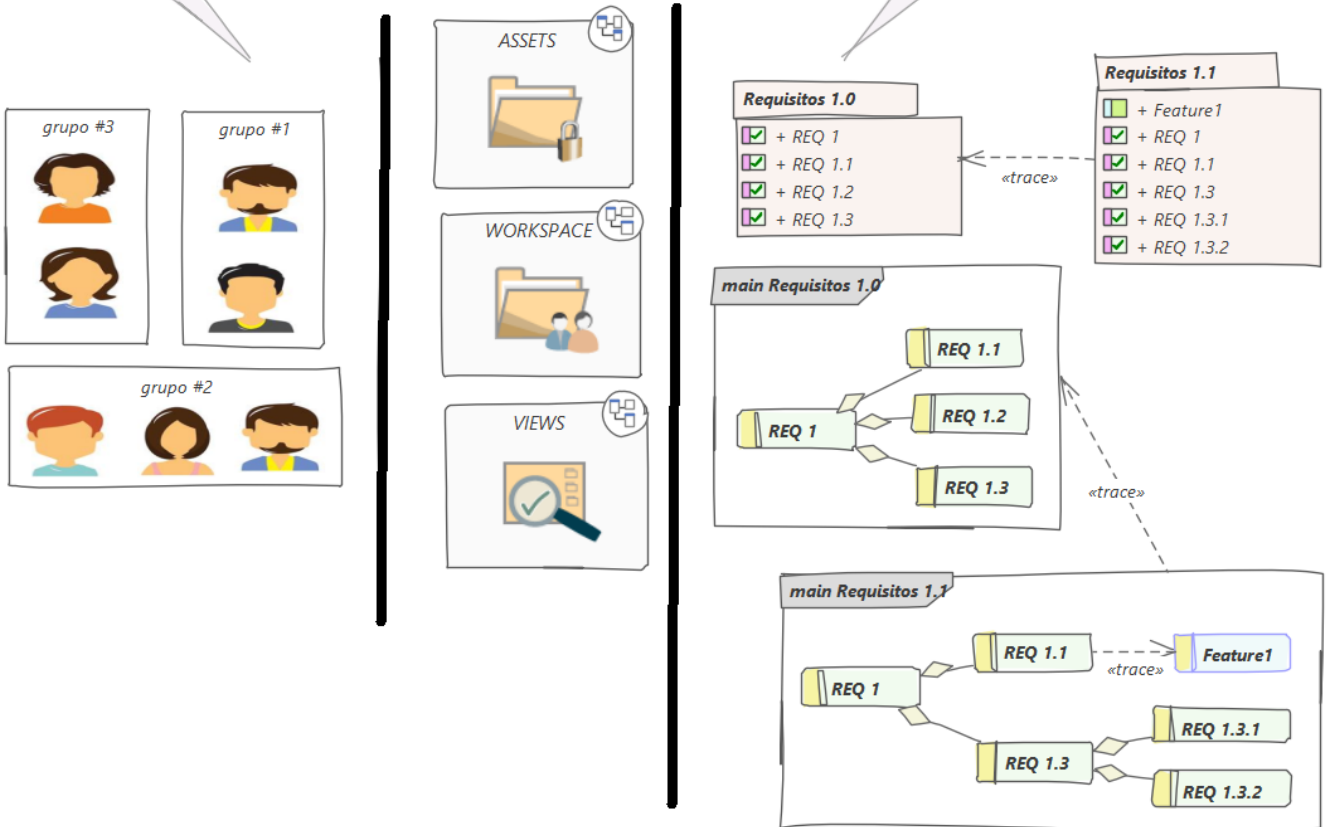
grupo #3

grupo #1

grupo #2

ASSETS

WORKSPACE

VIEWS

Requisitos 1.0
+ REQ 1
+ REQ 1.1
+ REQ 1.2
+ REQ 1.3

«trace»

Requisitos 1.1
+ Feature1
+ REQ 1
+ REQ 1.1
+ REQ 1.3
+ REQ 1.3.1
+ REQ 1.3.2

main Requisitos 1.0
REQ 1.1
REQ 1
REQ 1.2
REQ 1.3

«trace»

main Requisitos 1.1
REQ 1.1
«trace»
Feature1
REQ 1
REQ 1.3.1
REQ 1.3
REQ 1.3.2